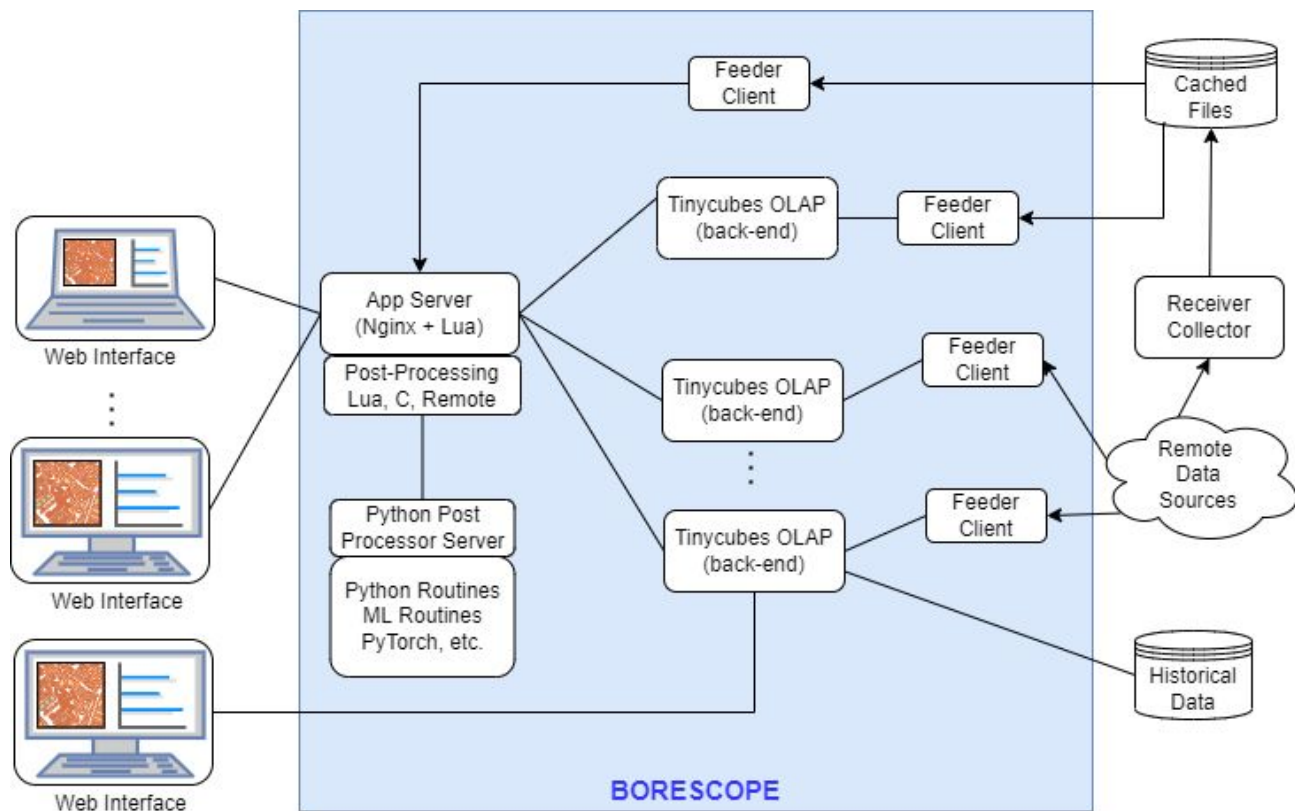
Feeder Client

Cached Files

Tinycubes OLAP (back-end)

Feeder Client

Web Interface

App Server (Nginx + Lua)

Post-Processing Lua, C, Remote

Receiver Collector

Feeder Client

Tinycubes OLAP (back-end)

⋮

Remote Data Sources

Web Interface

Python Post Processor Server

Python Routines ML Routines PyTorch, etc.

⋮

Tinycubes OLAP (back-end)

Feeder Client

Historical Data

Web Interface

BORESCOPE